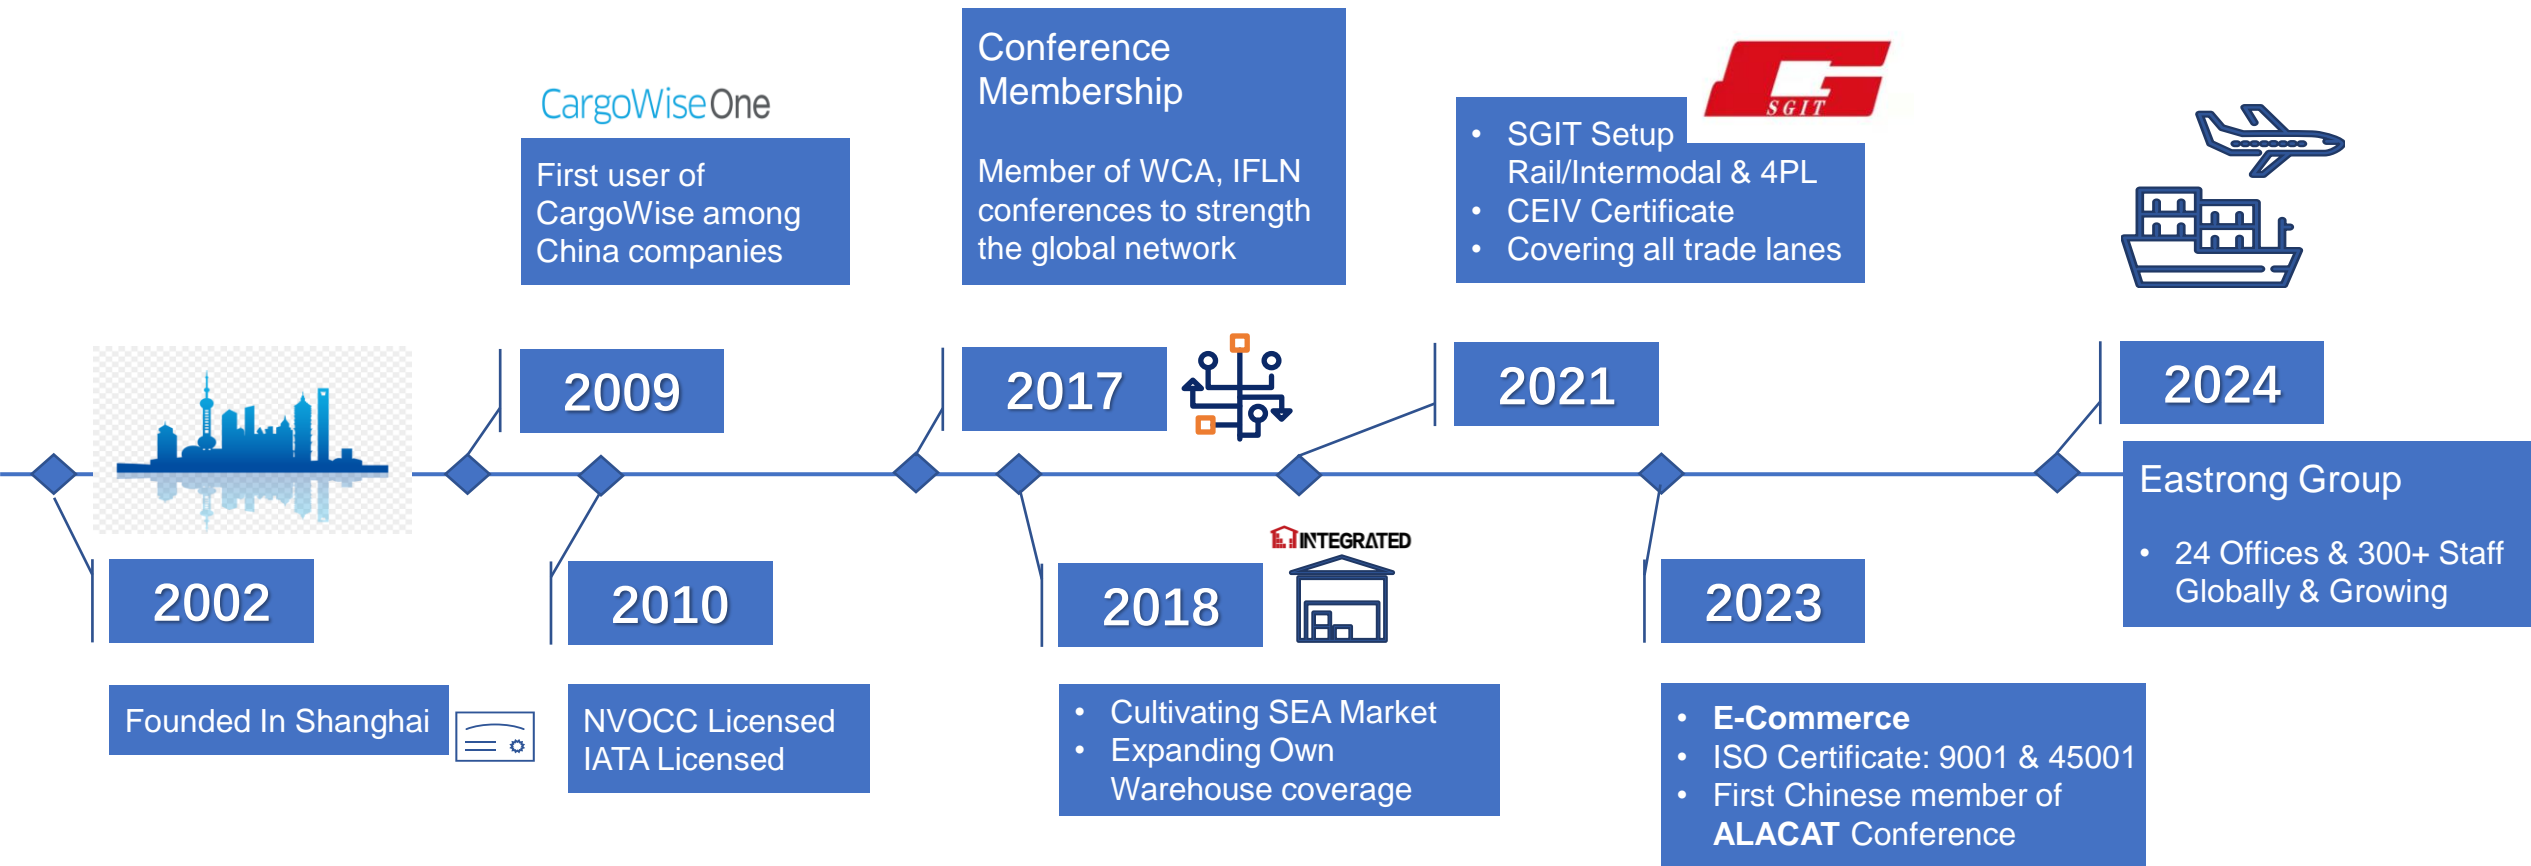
CargoWiseOne

First user of CargoWise among China companies

Conference Membership

Member of WCA, IFLN conferences to strength the global network

SGIT

• SGIT Setup Rail/Intermodal & 4PL
• CEIV Certificate
• Covering all trade lanes

2002

2009

2017

2021

2024

Eastrong Group

• 24 Offices & 300+ Staff Globally & Growing

2010

INTEGRATED

2018

2023

Founded In Shanghai

NVOCC Licensed
IATA Licensed

• Cultivating SEA Market
• Expanding Own Warehouse coverage

• **E-Commerce**
• ISO Certificate: 9001 & 45001
• First Chinese member of **ALACAT** Conference